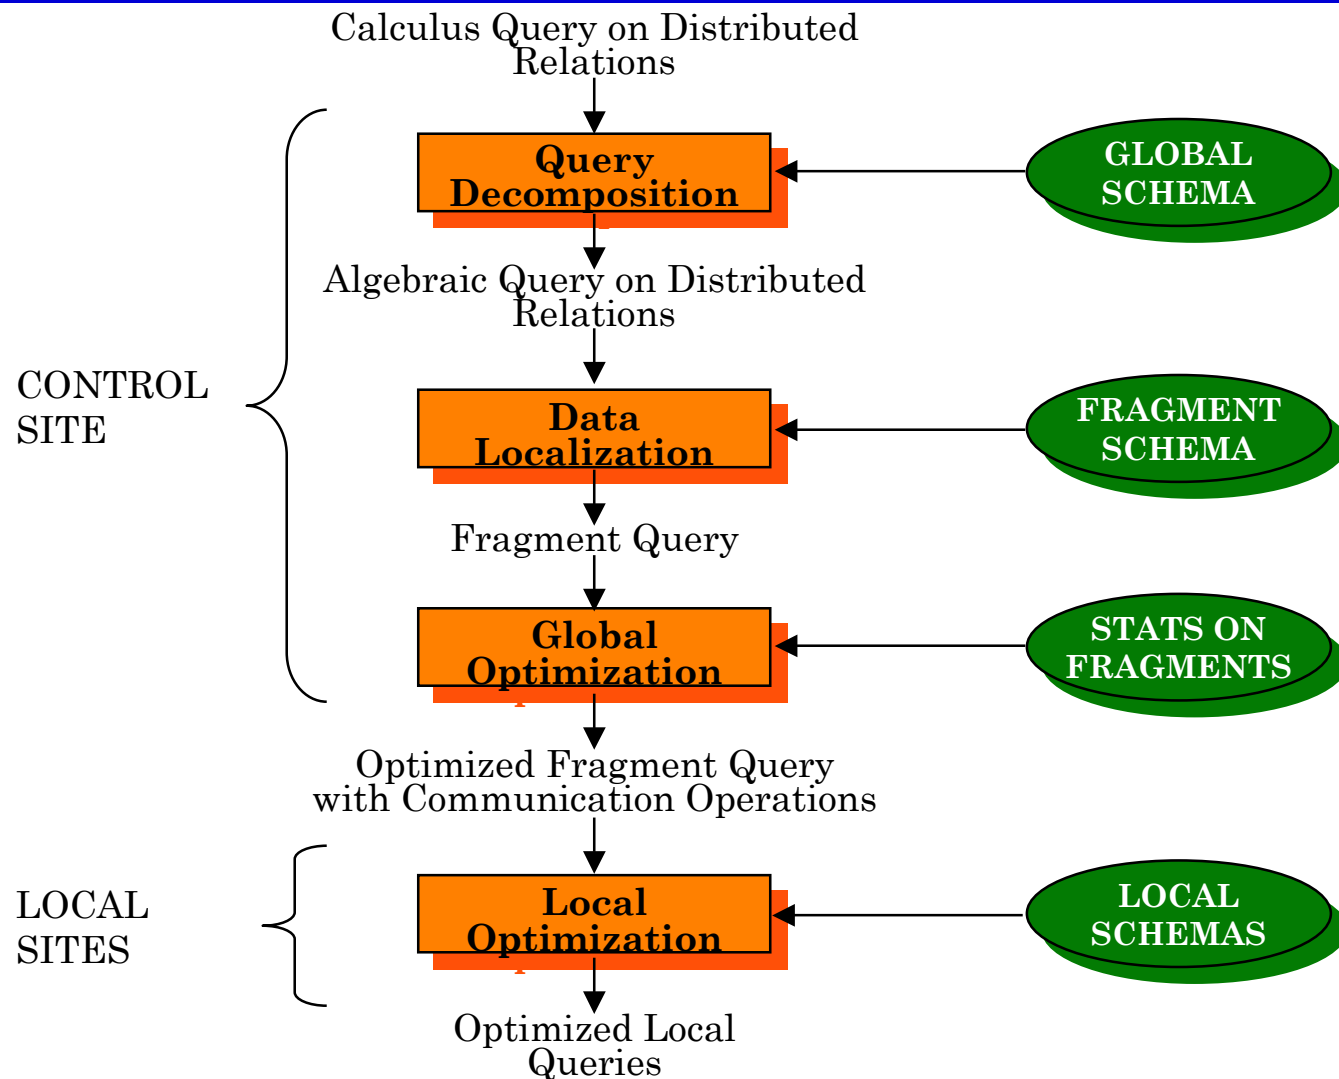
Calculus Query on Distributed Relations

Query Decomposition

GLOBAL SCHEMA

Algebraic Query on Distributed Relations

CONTROL SITE

Data Localization

FRAGMENT SCHEMA

Fragment Query

Global Optimization

STATS ON FRAGMENTS

Optimized Fragment Query with Communication Operations

LOCAL SITES

Local Optimization

LOCAL SCHEMAS

Optimized Local Queries